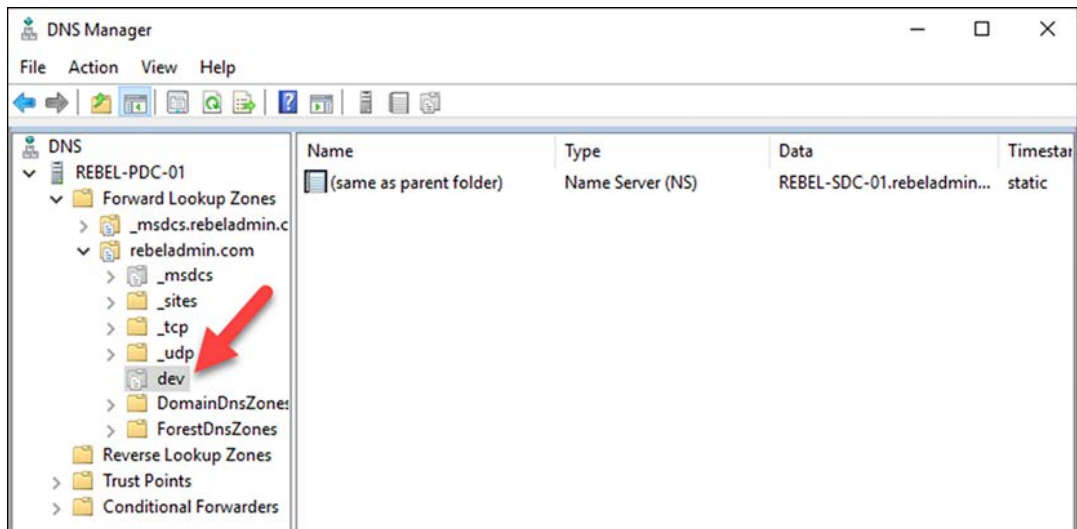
DNS Manager

File Action View Help

DNS
REBEL-PDC-01
Forward Lookup Zones
_msdcs.rebeladmin.c
rebeladmin.com
_msdcs
_sites
_tcp
_udp
dev
DomainDnsZone:
ForestDnsZones
Reverse Lookup Zones
Trust Points
Conditional Forwarders

| Name | Type | Data | Timestar |
|---|---|---|---|
| (same as parent folder) | Name Server (NS) | REBEL-SDC-01.rebeladmin... | static |